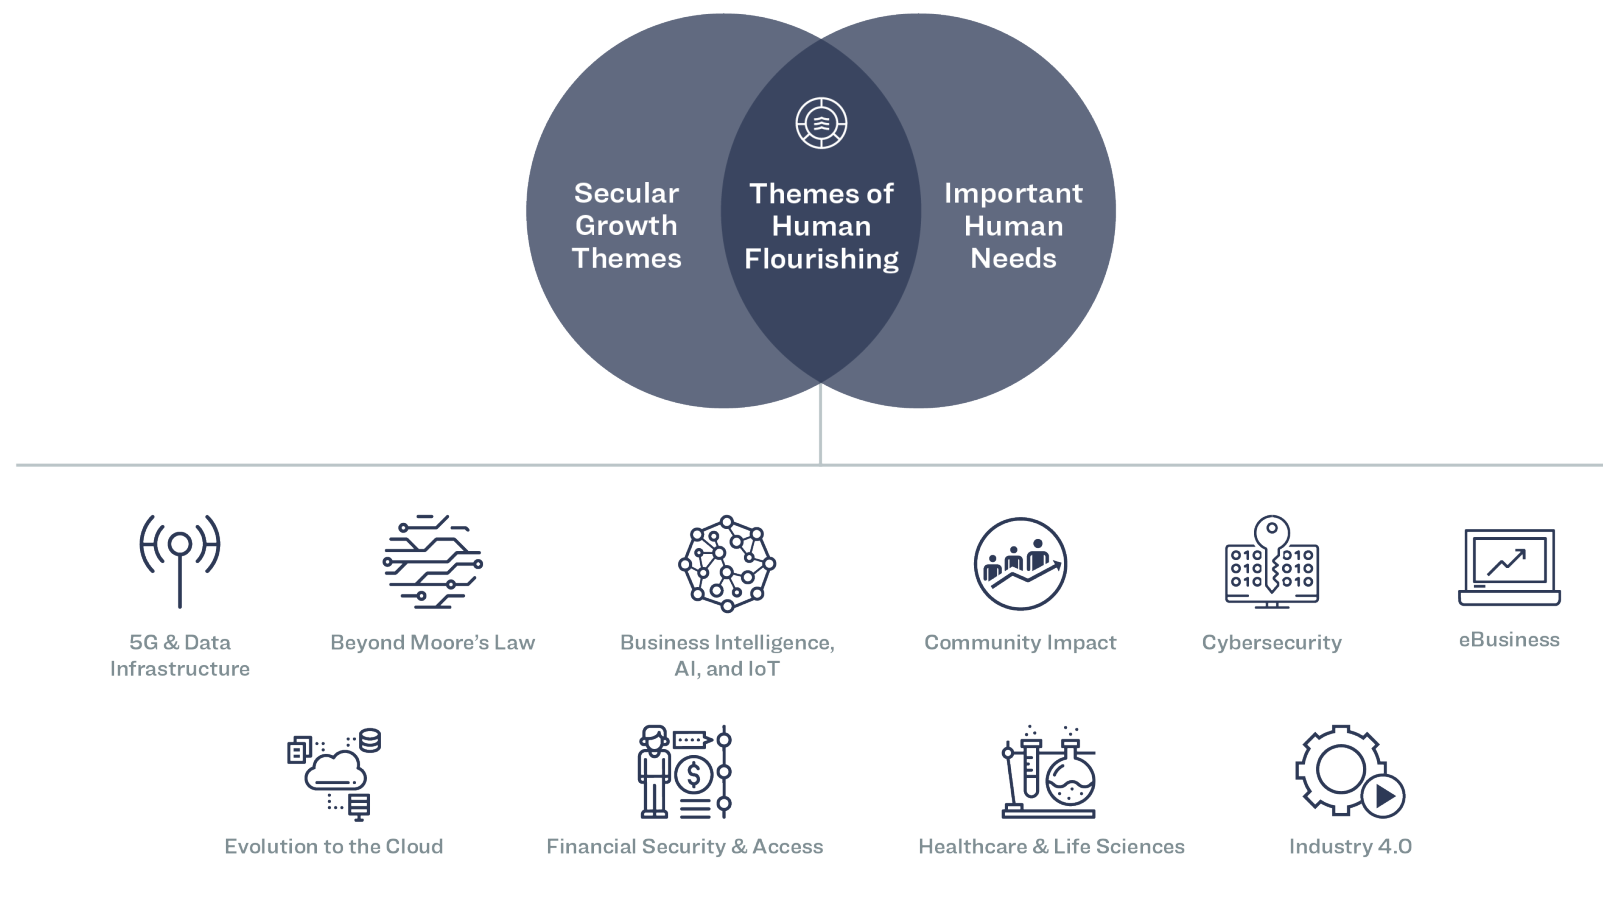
Secular Growth Themes

Themes of Human Flourishing

Important Human Needs

5G & Data Infrastructure

Beyond Moore's Law

Business Intelligence, AI, and IoT

Community Impact

Cybersecurity

eBusiness

Evolution to the Cloud

Financial Security & Access

Healthcare & Life Sciences

Industry 4.0